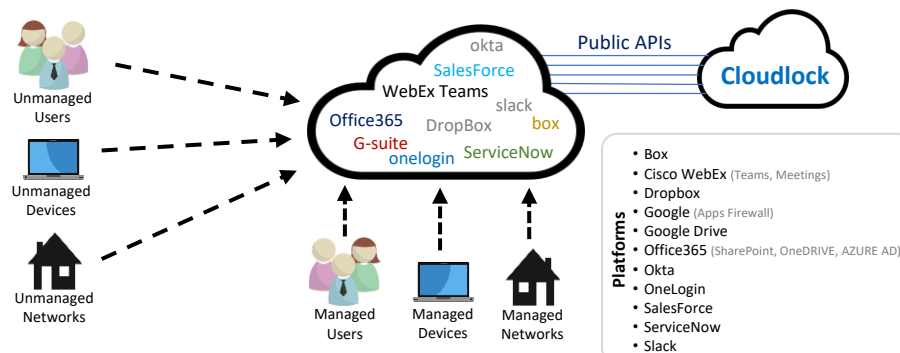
Unmanaged Users

Unmanaged Devices

Unmanaged Networks

okta
SalesForce
WebEx Teams
slack
Office365
DropBox
box
G-suite
onelogin
ServiceNow

Public APIs

Cloudlock

Managed Users

Managed Devices

Managed Networks

Platforms
• Box
• Cisco WebEx (Teams, Meetings)
• Dropbox
• Google (Apps Firewall)
• Google Drive
• Office365 (SharePoint, OneDRIVE, AZURE AD)
• Okta
• OneLogin
• SalesForce
• ServiceNow
• Slack